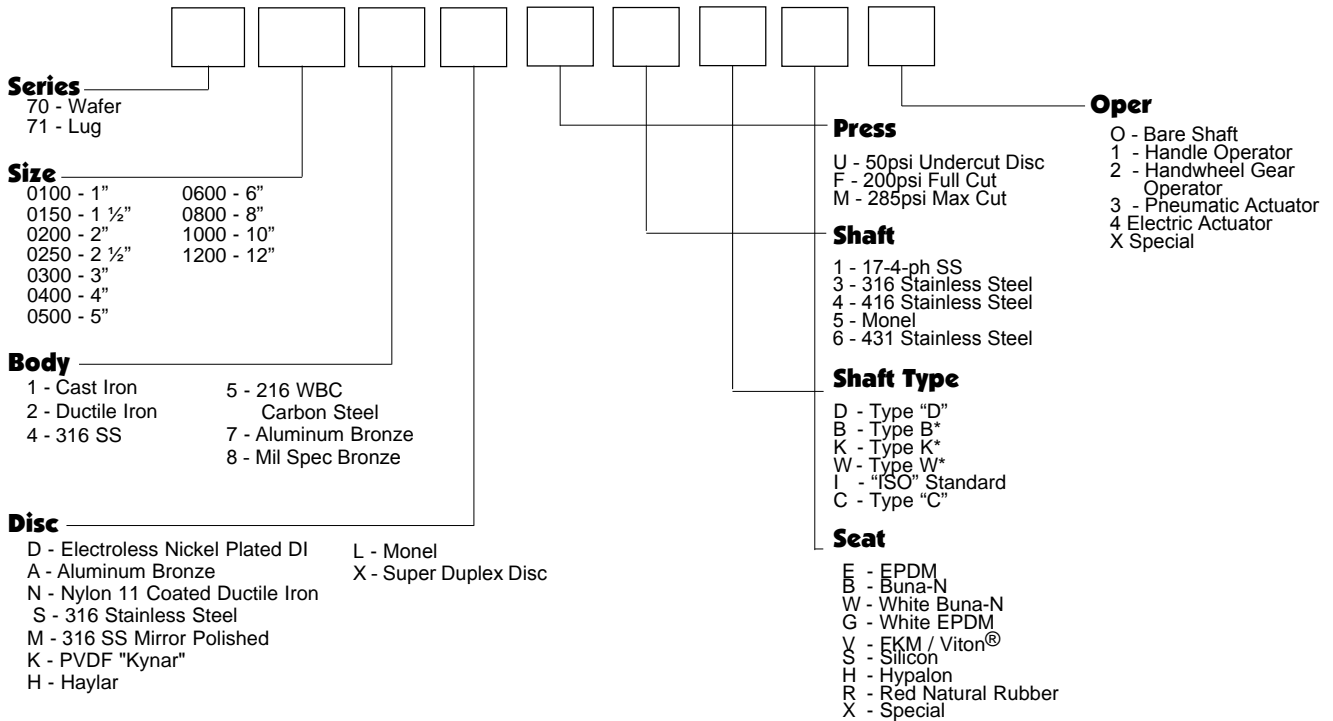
Series
70 - Wafer
71 - Lug

Size
0100 - 1"
0150 - 1 ½"
0200 - 2"
0250 - 2 ½"
0300 - 3"
0400 - 4"
0500 - 5"
0600 - 6"
0800 - 8"
1000 - 10"
1200 - 12"

Body
1 - Cast Iron
2 - Ductile Iron
4 - 316 SS
5 - 216 WBC Carbon Steel
7 - Aluminum Bronze
8 - Mil Spec Bronze

Disc
D - Electroless Nickel Plated DI
A - Aluminum Bronze
N - Nylon 11 Coated Ductile Iron
S - 316 Stainless Steel
M - 316 SS Mirror Polished
K - PVDF "Kynar"
H - Haylar
L - Monel
X - Super Duplex Disc

Press
U - 50psi Undercut Disc
F - 200psi Full Cut
M - 285psi Max Cut

Shaft
1 - 17-4-ph SS
3 - 316 Stainless Steel
4 - 416 Stainless Steel
5 - Monel
6 - 431 Stainless Steel

Shaft Type
D - Type "D"
B - Type B*
K - Type K*
W - Type W*
I - "ISO" Standard
C - Type "C"

Seat
E - EPDM
B - Buna-N
W - White Buna-N
G - White EPDM
V - FKM / Viton®
S - Silicon
H - Hypalon
R - Red Natural Rubber
X - Special

Oper
O - Bare Shaft
1 - Handle Operator
2 - Handwheel Gear Operator
3 - Pneumatic Actuator
4 Electric Actuator
X Special